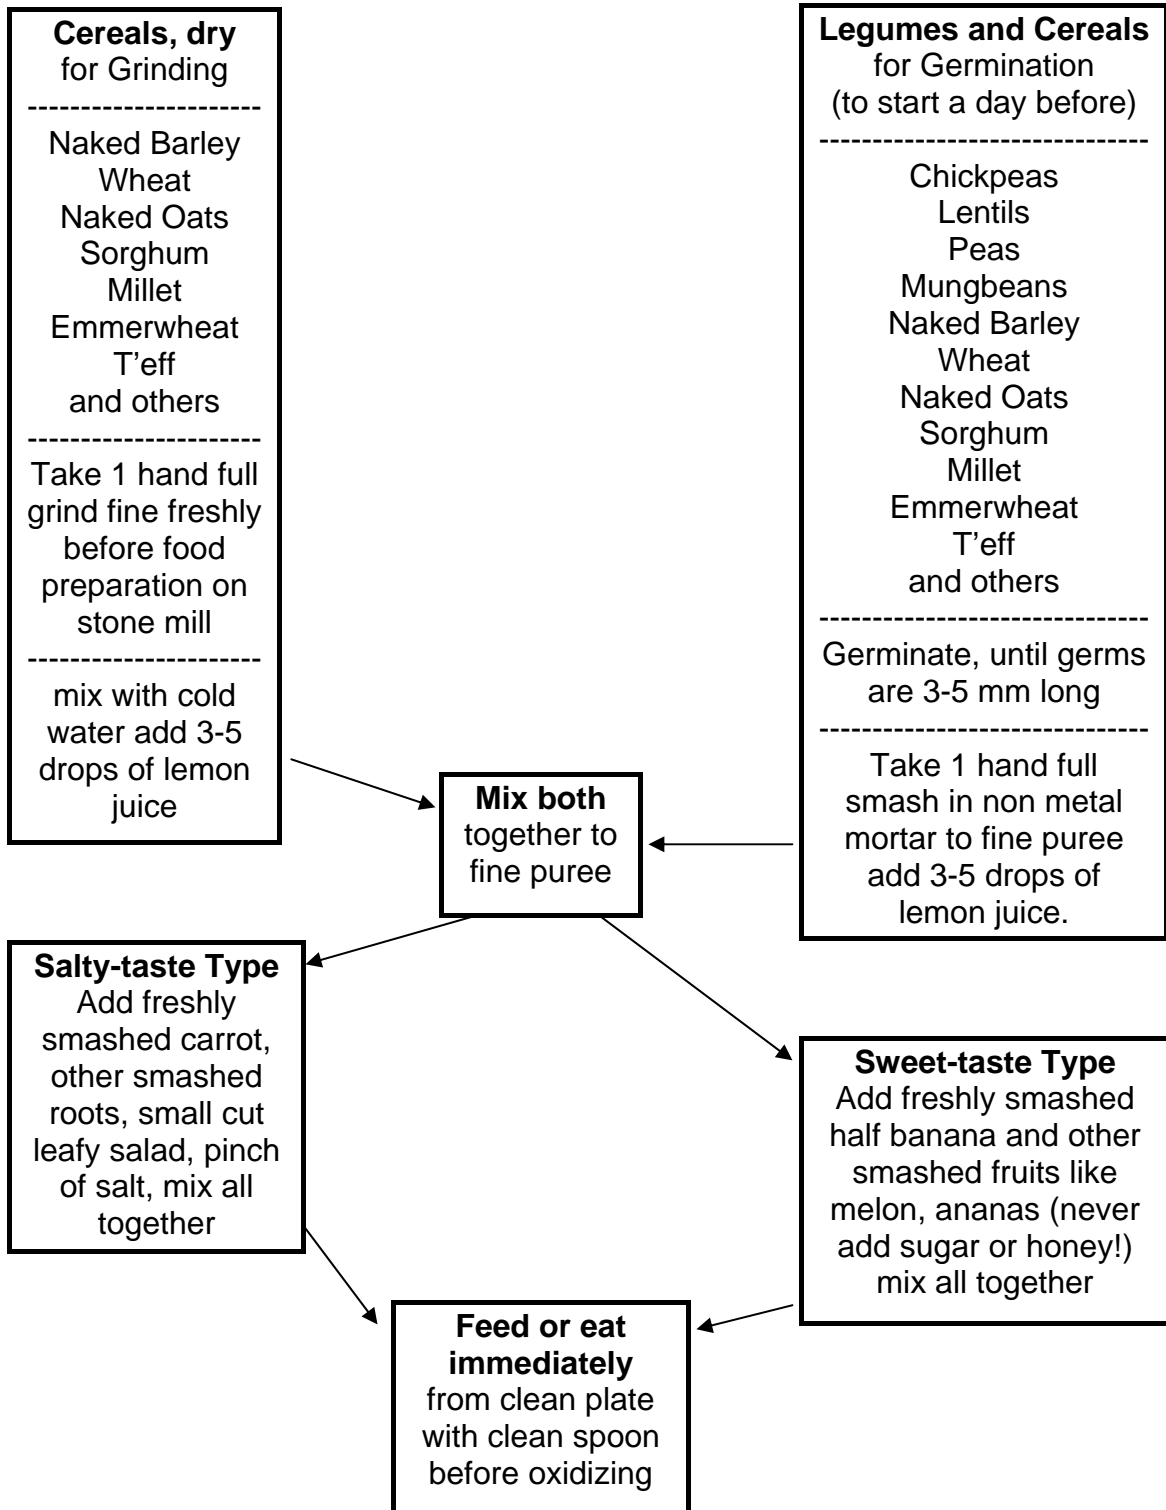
**Cereals, dry**
for Grinding
---------------------
Naked Barley
Wheat
Naked Oats
Sorghum
Millet
Emmerwheat
T'eff
and others
---------------------
Take 1 hand full grind fine freshly before food preparation on stone mill
---------------------
mix with cold water add 3-5 drops of lemon juice

**Legumes and Cereals**
for Germination
(to start a day before)
------------------------------
Chickpeas
Lentils
Peas
Mungbeans
Naked Barley
Wheat
Naked Oats
Sorghum
Millet
Emmerwheat
T'eff
and others
------------------------------
Germinate, until germs are 3-5 mm long
------------------------------
Take 1 hand full smash in non metal mortar to fine puree add 3-5 drops of lemon juice.

**Mix both**
together to fine puree

**Salty-taste Type**
Add freshly smashed carrot, other smashed roots, small cut leafy salad, pinch of salt, mix all together

**Sweet-taste Type**
Add freshly smashed half banana and other smashed fruits like melon, ananas (never add sugar or honey!) mix all together

**Feed or eat immediately**
from clean plate with clean spoon before oxidizing